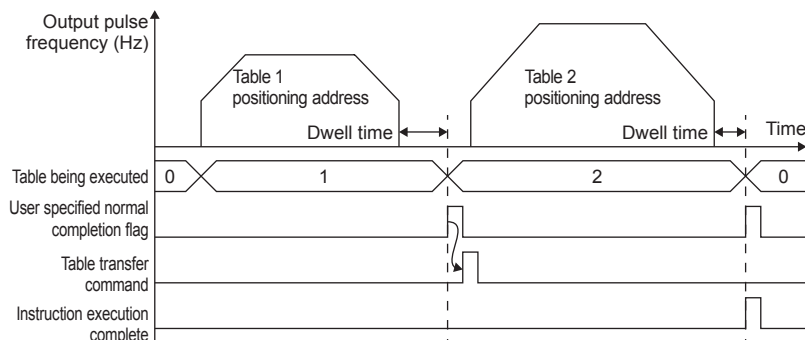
Output pulse frequency (Hz)

Table 1 positioning address

Table 2 positioning address

Dwell time

Dwell time

Time

Table being executed

0

1

2

0

User specified normal completion flag

Table transfer command

Instruction execution complete